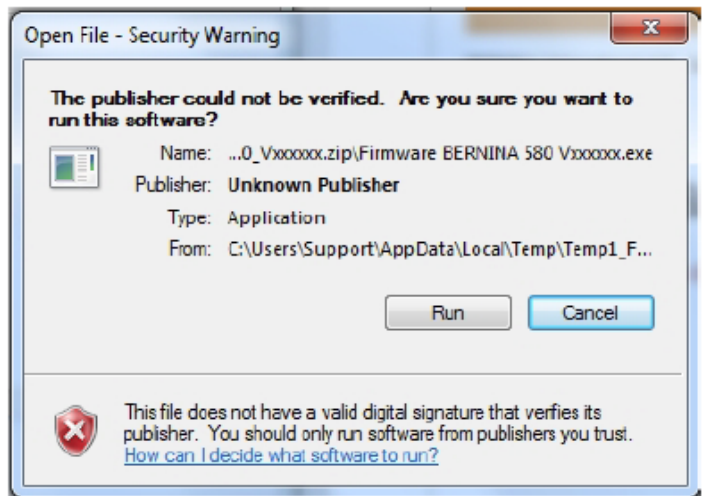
Open File - Security Warning

The publisher could not be verified. Are you sure you want to run this software?

Name: ...0_Vxxxxxx.zip\Firmware BERNINA 580 Vxxxxxx.exe

Publisher: Unknown Publisher

Type: Application

From: C:\Users\Support\AppData\Local\Temp\Temp1_F...

Run

Cancel

This file does not have a valid digital signature that verfies its publisher. You should only run software from publishers you trust.

How can I decide what software to run?